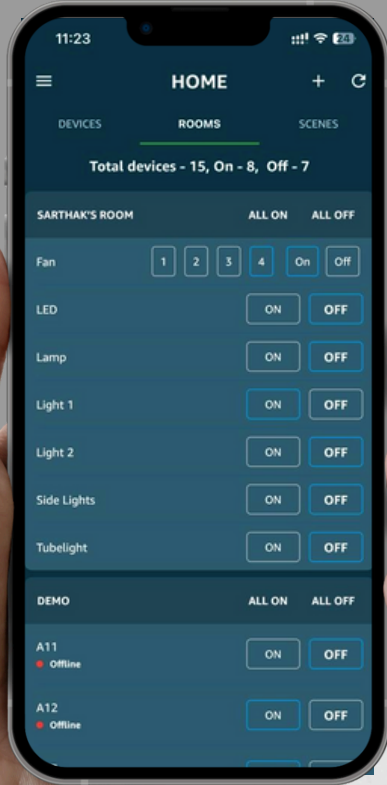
11:23

24

HOME

DEVICES ROOMS SCENES

Total devices - 15, On - 8, Off - 7

SARTHAK'S ROOM ALL ON ALL OFF

Fan 1 2 3 4 On Off

LED ON OFF

Lamp ON OFF

Light 1 ON OFF

Light 2 ON OFF

Side Lights ON OFF

Tubelight ON OFF

DEMO ALL ON ALL OFF

A11
Offline
ON OFF

A12
Offline
ON OFF